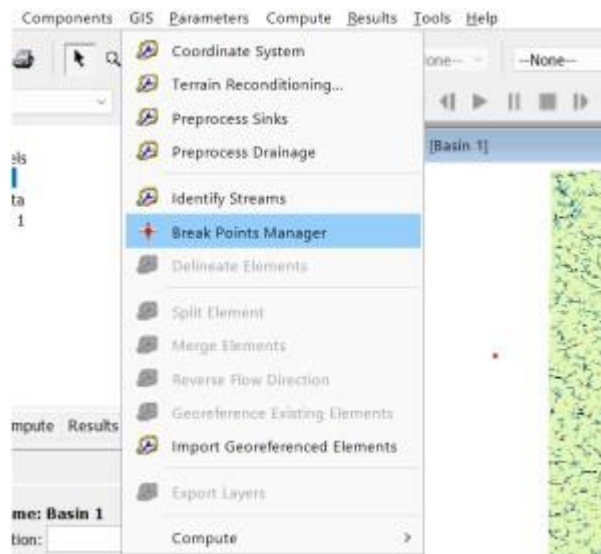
Components GIS Parameters Compute Results Tools Help

Coordinate System
Terrain Reconditioning...
Preprocess Sinks
Preprocess Drainage
Identify Streams
Break Points Manager
Delineate Elements
Split Element
Merge Elements
Reverse Flow Direction
Georeference Existing Elements
Import Georeferenced Elements
Export Layers
Compute >

one-- --None--

[Basin 1]

els
ta
1

mpute Results

me: Basin 1
tion: